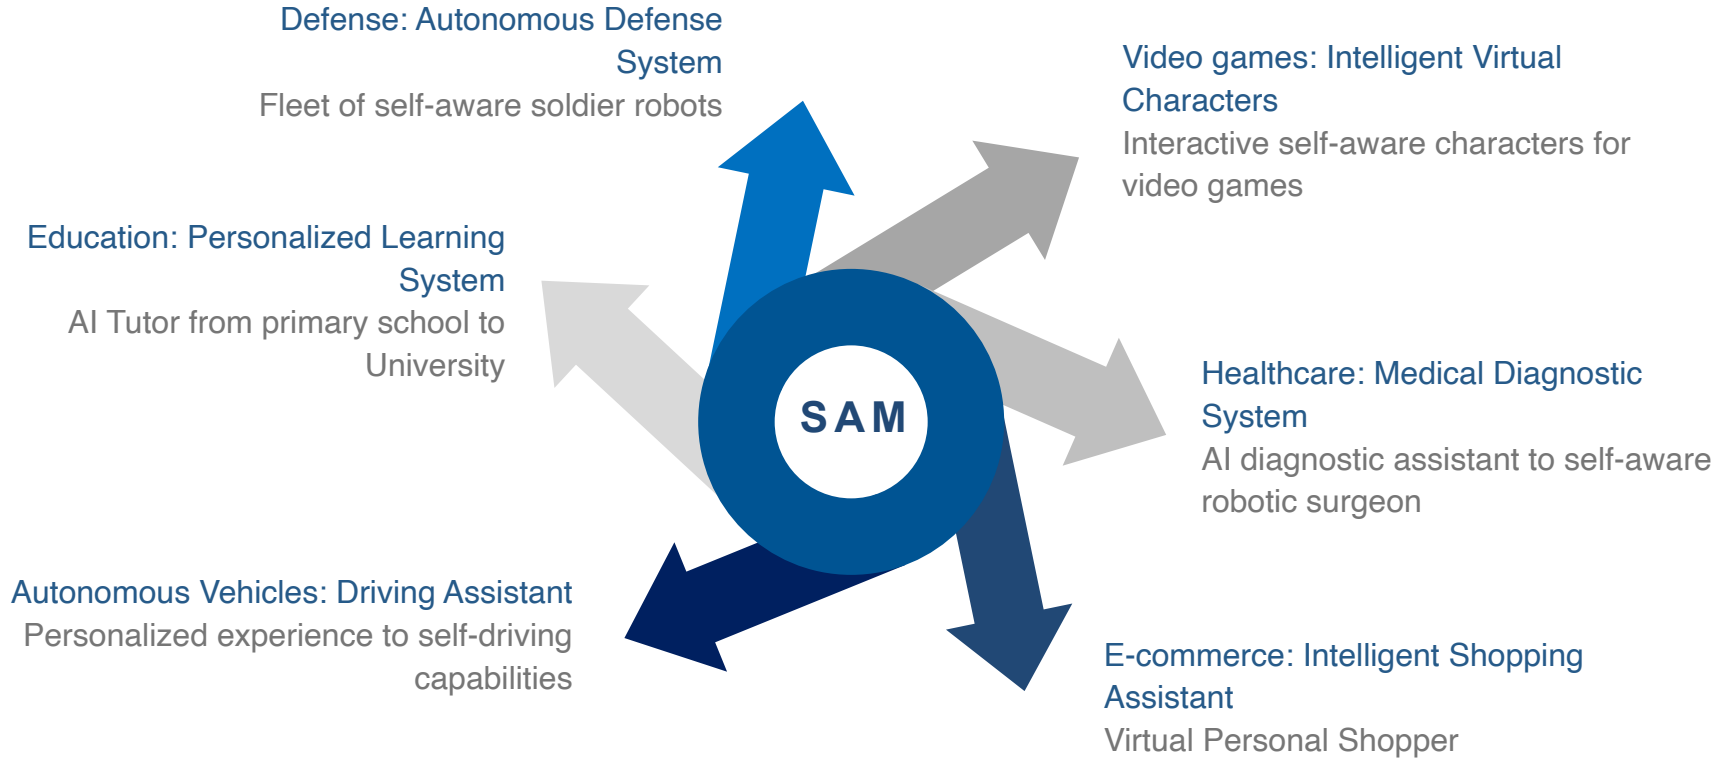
Defense: Autonomous Defense System
Fleet of self-aware soldier robots

Video games: Intelligent Virtual Characters
Interactive self-aware characters for video games

Education: Personalized Learning System
AI Tutor from primary school to University

SAM

Healthcare: Medical Diagnostic System
AI diagnostic assistant to self-aware robotic surgeon

Autonomous Vehicles: Driving Assistant
Personalized experience to self-driving capabilities

E-commerce: Intelligent Shopping Assistant
Virtual Personal Shopper